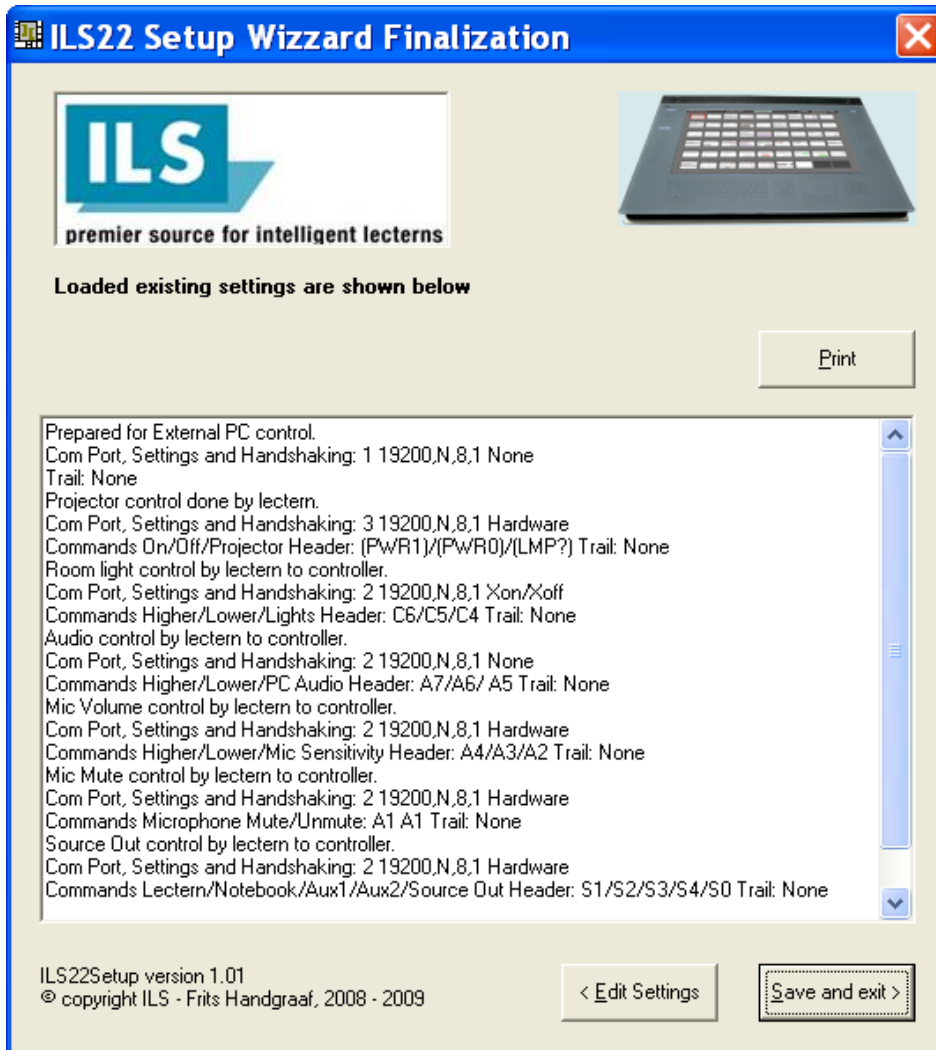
ILS22 Setup Wizzard Finalization

ILS
premier source for intelligent lecterns

Loaded existing settings are shown below

Print

Prepared for External PC control.
Com Port, Settings and Handshaking: 1 19200,N,8,1 None
Trail: None
Projector control done by lectern.
Com Port, Settings and Handshaking: 3 19200,N,8,1 Hardware
Commands On/Off/Projector Header: (PWR1)/(PWR0)/(LMP?) Trail: None
Room light control by lectern to controller.
Com Port, Settings and Handshaking: 2 19200,N,8,1 Xon/Xoff
Commands Higher/Lower/Lights Header: C6/C5/C4 Trail: None
Audio control by lectern to controller.
Com Port, Settings and Handshaking: 2 19200,N,8,1 None
Commands Higher/Lower/PC Audio Header: A7/A6/ A5 Trail: None
Mic Volume control by lectern to controller.
Com Port, Settings and Handshaking: 2 19200,N,8,1 Hardware
Commands Higher/Lower/Mic Sensitivity Header: A4/A3/A2 Trail: None
Mic Mute control by lectern to controller.
Com Port, Settings and Handshaking: 2 19200,N,8,1 Hardware
Commands Microphone Mute/Unmute: A1 A1 Trail: None
Source Out control by lectern to controller.
Com Port, Settings and Handshaking: 2 19200,N,8,1 Hardware
Commands Lectern/Notebook/Aux1/Aux2/Source Out Header: S1/S2/S3/S4/S0 Trail: None

ILS22Setup version 1.01
© copyright ILS - Frits Handgraaf, 2008 - 2009

< Edit Settings

Save and exit >